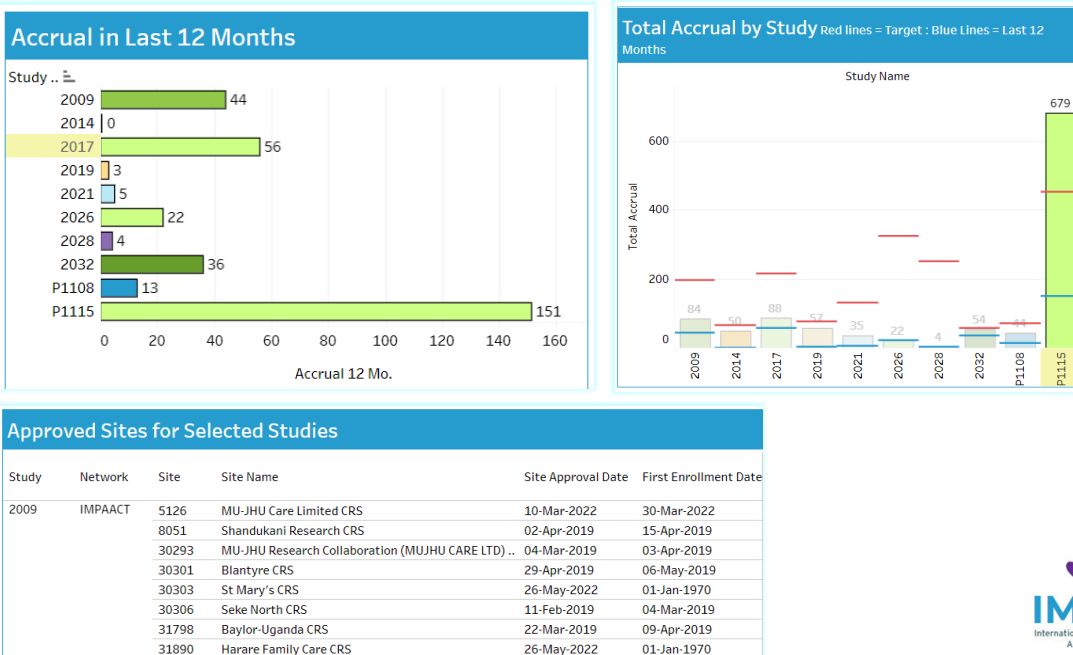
Accrual in Last 12 Months

Study ..

| Study | Accrual 12 Mo. |
|---|---|
| 2009 | 44 |
| 2014 | 0 |
| 2017 | 56 |
| 2019 | 3 |
| 2021 | 5 |
| 2026 | 22 |
| 2028 | 4 |
| 2032 | 36 |
| P1108 | 13 |
| P1115 | 151 |

0 20 40 60 80 100 120 140 160

Accrual 12 Mo.

Total Accrual by Study Red lines = Target : Blue Lines = Last 12 Months

Study Name

Total Accrual

600
400
200
0

679
84
50
88
57
35
22
4
54
44

2009 2014 2017 2019 2021 2026 2028 2032 P1108 P1115

Approved Sites for Selected Studies

| Study | Network | Site | Site Name | Site Approval Date | First Enrollment Date |
|---|---|---|---|---|---|
| 2009 | IMPAACT | 5126 | MU-JHU Care Limited CRS | 10-Mar-2022 | 30-Mar-2022 |
| | | 8051 | Shandukani Research CRS | 02-Apr-2019 | 15-Apr-2019 |
| | | 30293 | MU-JHU Research Collaboration (MUJHU CARE LTD) .. | 04-Mar-2019 | 03-Apr-2019 |
| | | 30301 | Blantyre CRS | 29-Apr-2019 | 06-May-2019 |
| | | 30303 | St Mary's CRS | 26-May-2022 | 01-Jan-1970 |
| | | 30306 | Seke North CRS | 11-Feb-2019 | 04-Mar-2019 |
| | | 31798 | Baylor-Uganda CRS | 22-Mar-2019 | 09-Apr-2019 |
| | | 31890 | Harare Family Care CRS | 26-May-2022 | 01-Jan-1970 |

IM
Internatio
A